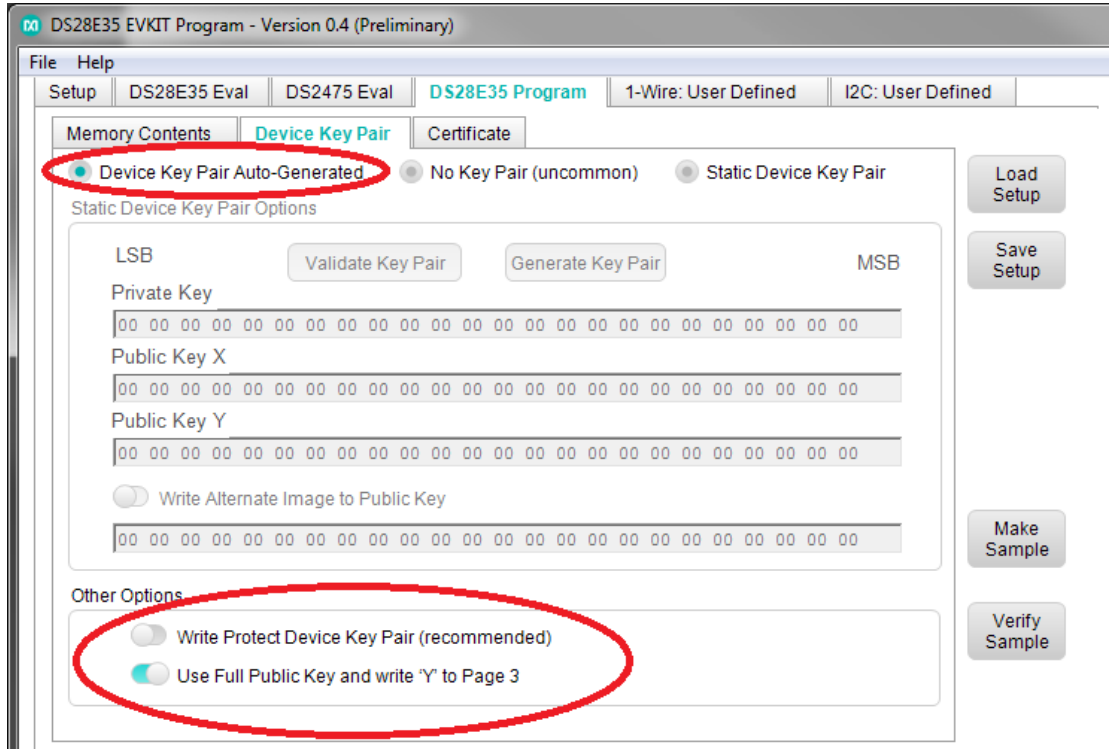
DS28E35 EVKIT Program - Version 0.4 (Preliminary)

File Help

Setup | DS28E35 Eval | DS2475 Eval | DS28E35 Program | 1-Wire: User Defined | I2C: User Defined

Memory Contents | Device Key Pair | Certificate

Device Key Pair Auto-Generated
No Key Pair (uncommon)
Static Device Key Pair

Load Setup

Static Device Key Pair Options

LSB
Validate Key Pair
Generate Key Pair
MSB

Save Setup

Private Key
00 00 00 00 00 00 00 00 00 00 00 00 00 00 00 00 00 00 00 00 00 00 00 00

Public Key X
00 00 00 00 00 00 00 00 00 00 00 00 00 00 00 00 00 00 00 00 00 00 00 00

Public Key Y
00 00 00 00 00 00 00 00 00 00 00 00 00 00 00 00 00 00 00 00 00 00 00 00

Write Alternate Image to Public Key

00 00 00 00 00 00 00 00 00 00 00 00 00 00 00 00 00 00 00 00 00 00 00 00

Make Sample

Other Options

Verify Sample

Write Protect Device Key Pair (recommended)
Use Full Public Key and write 'Y' to Page 3